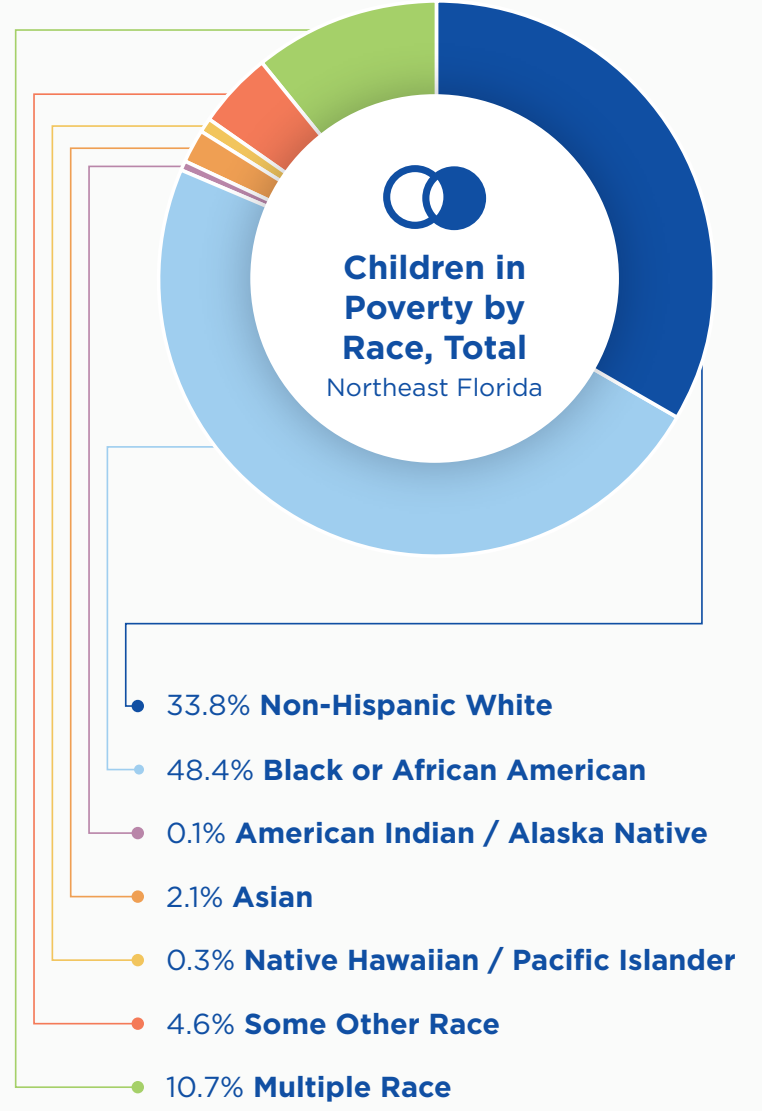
Children in Poverty by Race, Total
Northeast Florida

33.8% Non-Hispanic White
48.4% Black or African American
0.1% American Indian / Alaska Native
2.1% Asian
0.3% Native Hawaiian / Pacific Islander
4.6% Some Other Race
10.7% Multiple Race